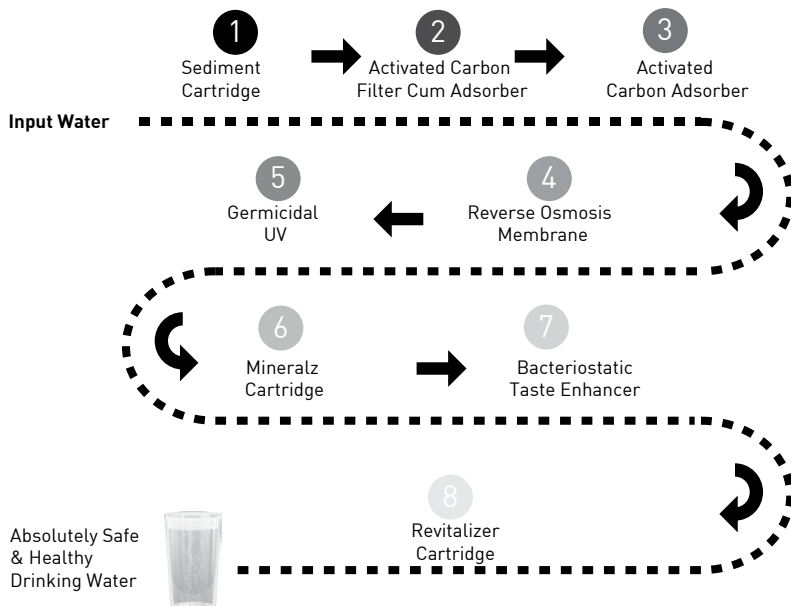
1
Sediment Cartridge

2
Activated Carbon Filter Cum Adsorber

3
Activated Carbon Adsorber

Input Water

5
Germicidal UV

4
Reverse Osmosis Membrane

6
Mineralz Cartridge

7
Bacteriostatic Taste Enhancer

Absolutely Safe & Healthy Drinking Water

8
Revitalizer Cartridge